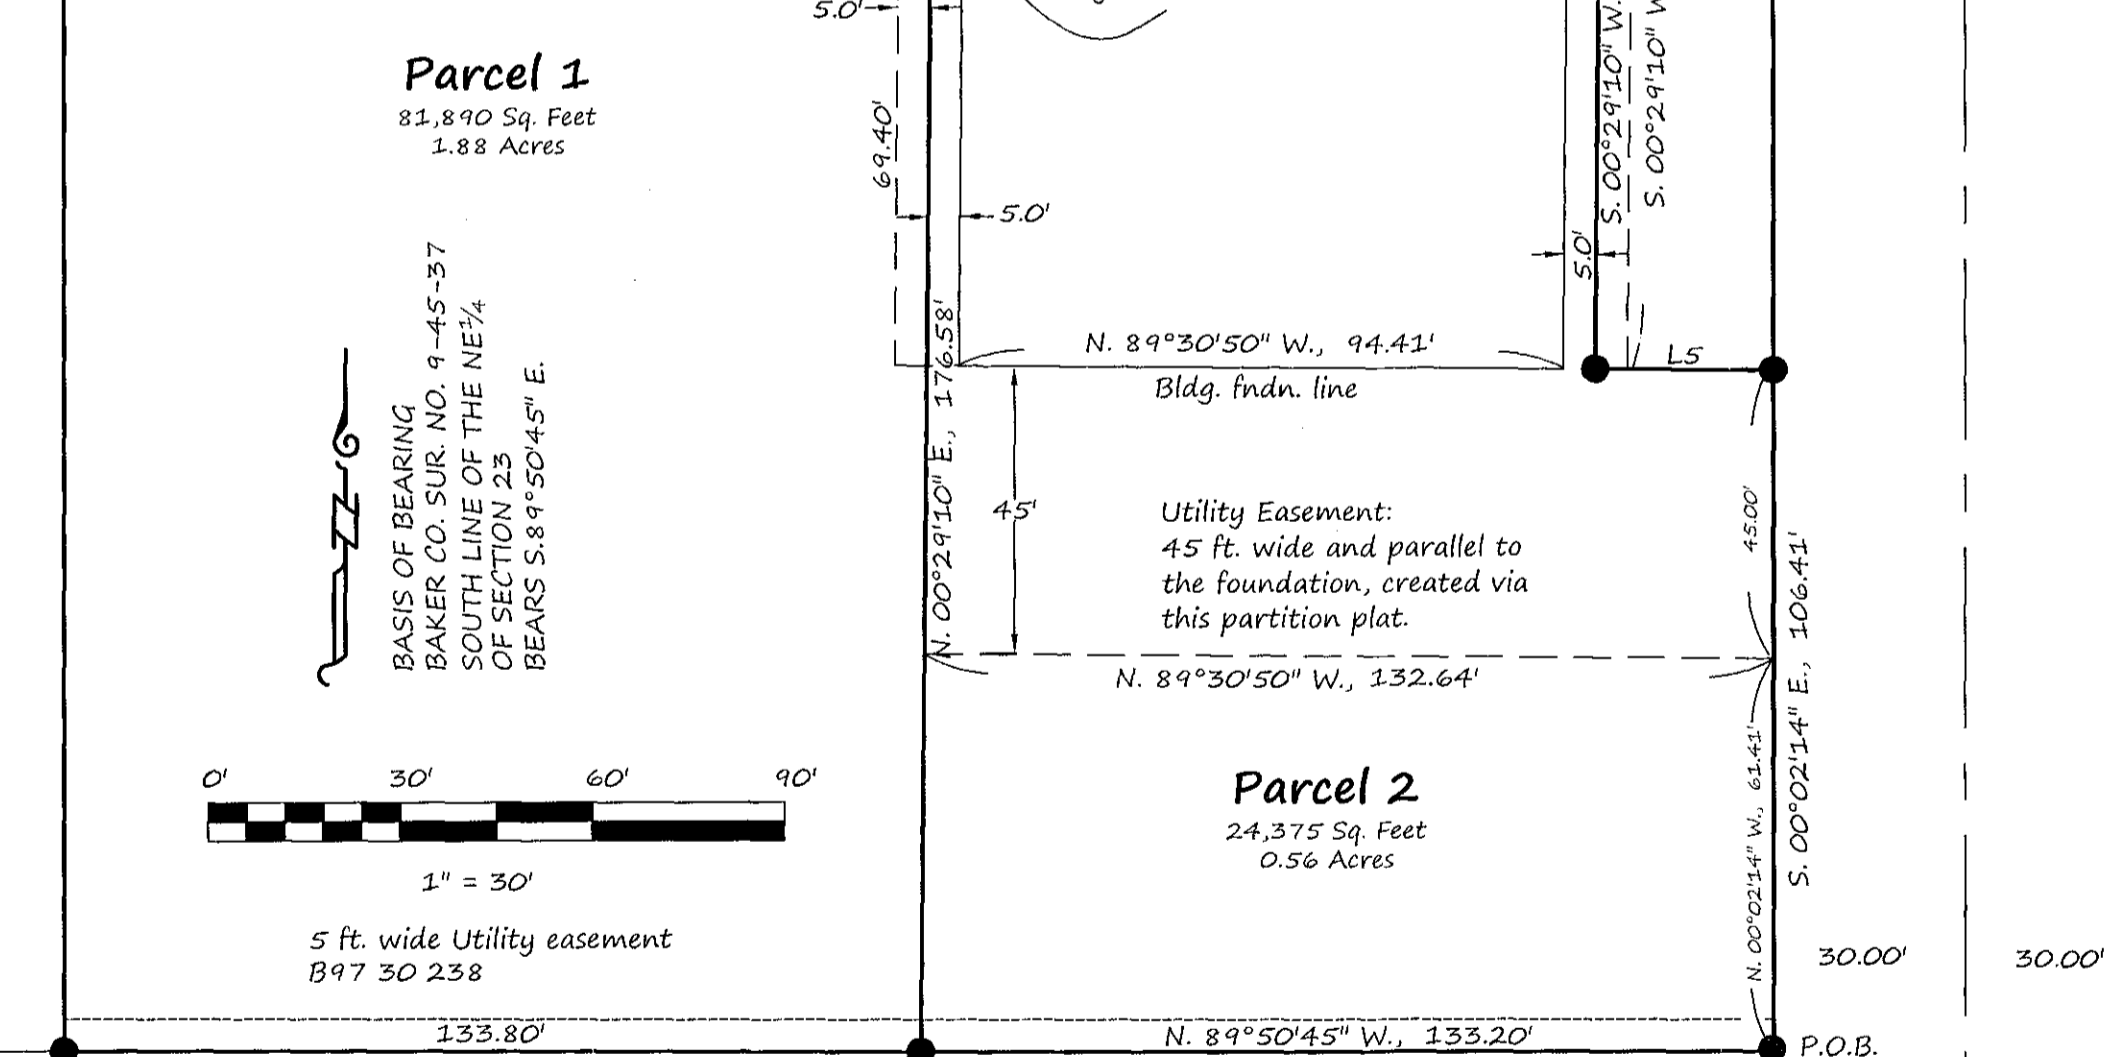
5.0'

Parcel 1
81,890 Sq. Feet
1.88 Acres

69.40'

5.0'

S. 00°29'10" W.
S. 00°29'10" W

5.0'

N. 89°30'50" W., 94.41'

L5

Bldg. fndn. line

N. 00°29'10" E., 176.58'

45'

BASIS OF BEARING
BAKER CO. SUR. NO. 9-45-37
SOUTH LINE OF THE NE$\frac{1}{4}$
OF SECTION 23
BEARS S.89°50'45" E.

Utility Easement:
45 ft. wide and parallel to the foundation, created via this partition plat.

45.00'

N. 89°30'50" W., 132.64'

S. 00°02'14" E., 106.41'

0' 30' 60' 90'

1" = 30'

Parcel 2
24,375 Sq. Feet
0.56 Acres

N. 00°02'14" W., 61.41'

5 ft. wide Utility easement
B97 30 238

30.00'

30.00'

133.80'

N. 89°50'45" W., 133.20'

P.O.B.